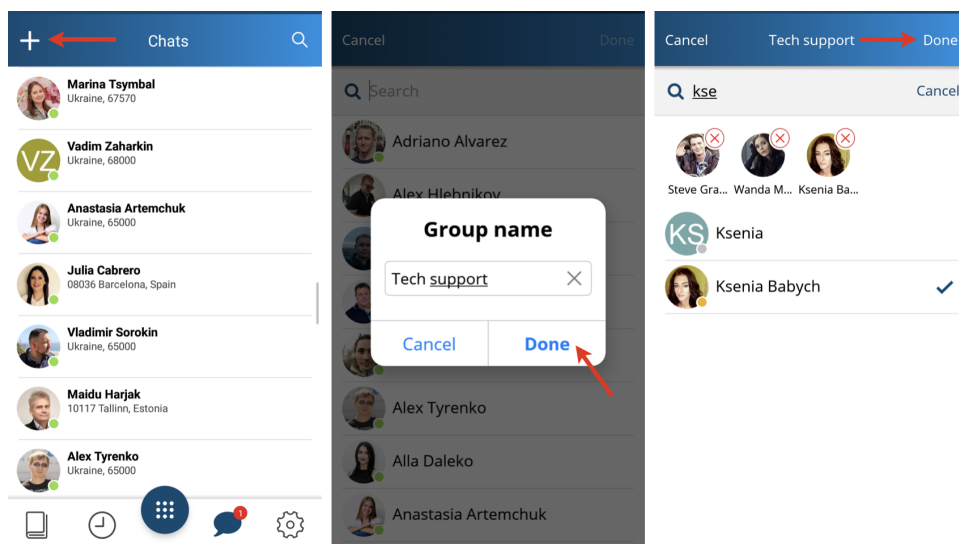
+ Chats

Marina Tsymbal
Ukraine, 67570

VZ Vadim Zaharkin
Ukraine, 68000

Anastasia Artemchuk
Ukraine, 65000

Julia Cabrero
08036 Barcelona, Spain

Vladimir Sorokin
Ukraine, 65000

Maidu Harjak
10117 Tallinn, Estonia

Alex Tyrenko
Ukraine, 65000

1

Cancel Done

Search

Adriano Alvarez

Alex Hlebnikov

Group name

Tech support

Cancel Done

Alex Tyrenko

Alla Daleko

Anastasia Artemchuk

Cancel Tech support Done

kse Cancel

Steve Gra... Wanda M... Ksenia Ba...

KS Ksenia

Ksenia Babych